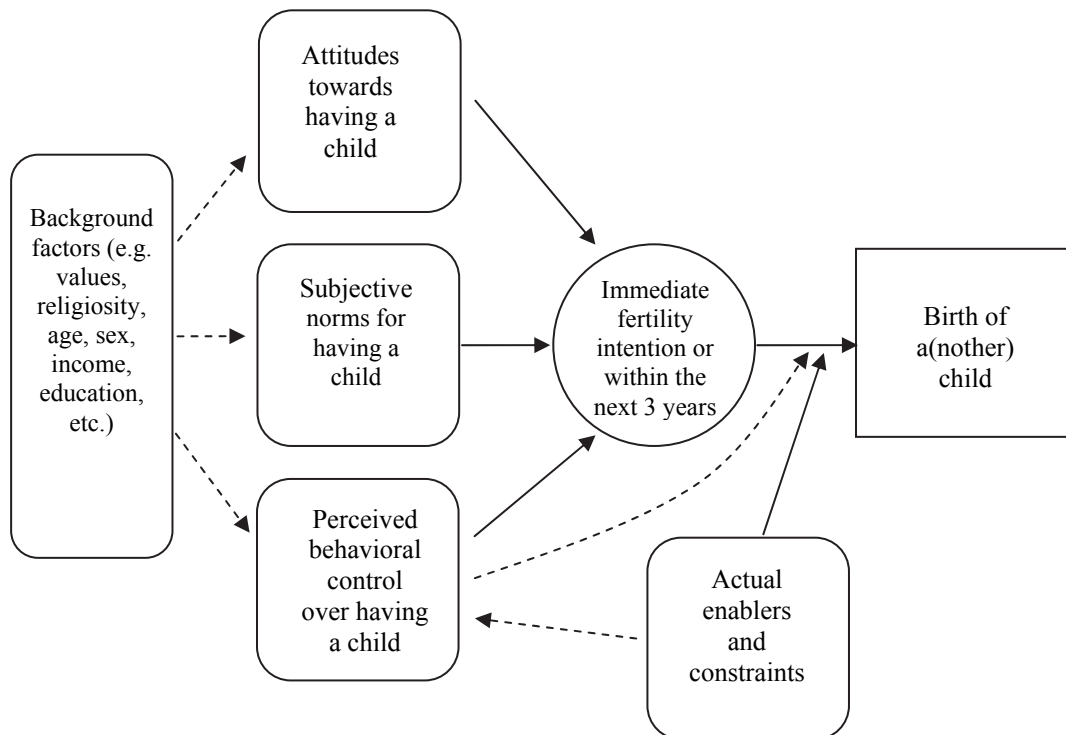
Background factors (e.g. values, religiosity, age, sex, income, education, etc.)

Attitudes towards having a child

Subjective norms for having a child

Perceived behavioral control over having a child

Immediate fertility intention or within the next 3 years

Birth of a(nother) child

Actual enablers and constraints